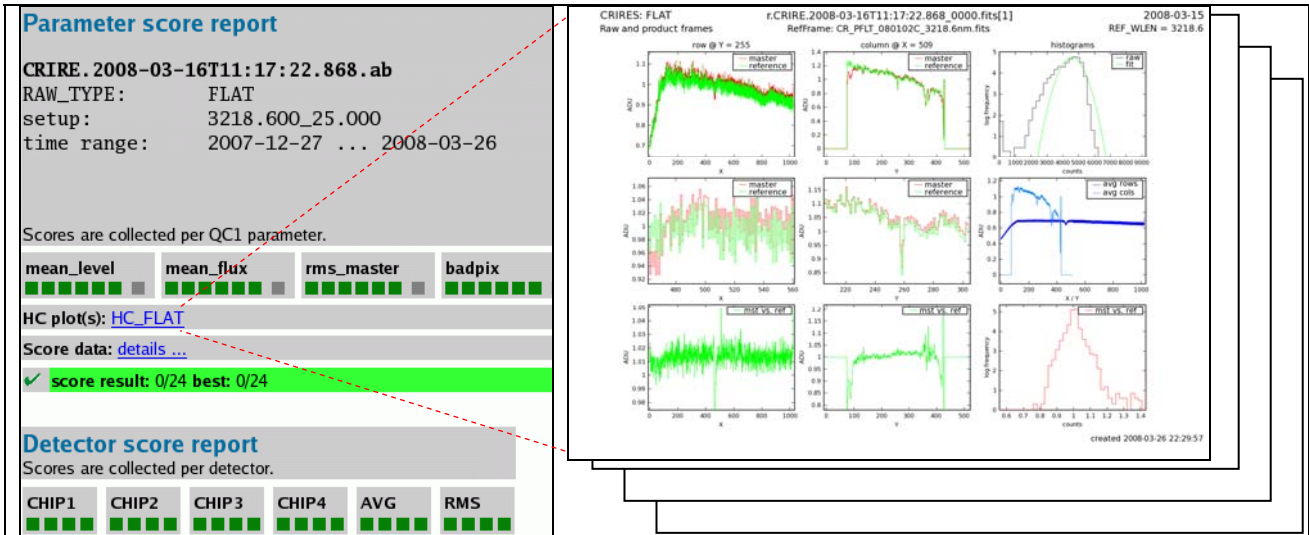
Parameter score report

CRIRE.2008-03-16T11:17:22.868.ab
RAW_TYPE: FLAT
setup: 3218.600_25.000
time range: 2007-12-27 ... 2008-03-26

Scores are collected per QC1 parameter.

| mean_level | mean_flux | rms_master | badpix |
|---|---|---|---|

HC plot(s): HC_FLAT

Score data: details ...

score result: 0/24 best: 0/24

Detector score report
Scores are collected per detector.

| CHIP1 | CHIP2 | CHIP3 | CHIP4 | AVG | RMS |
|---|---|---|---|---|---|

CRIRES: FLAT
Raw and product frames

r.CRIRE.2008-03-16T11:17:22.868_0000.fits[1]
RefFrame: CR_PFLT_080102C_3218.6nm.fits

2008-03-15
REF_WLEN = 3218.6

row @ Y = 255
master
reference
ADU
X

column @ X = 509
master
reference
ADU
Y

histograms
raw
fit
log frequency
counts

master
reference
ADU
X

master
reference
ADU
Y

avg rows
avg cols
ADU
X / Y

mst vs. ref
ADU
X

mst vs. ref
ADU
Y

mst vs. ref
log frequency
counts

created 2008-03-26 22:29:57